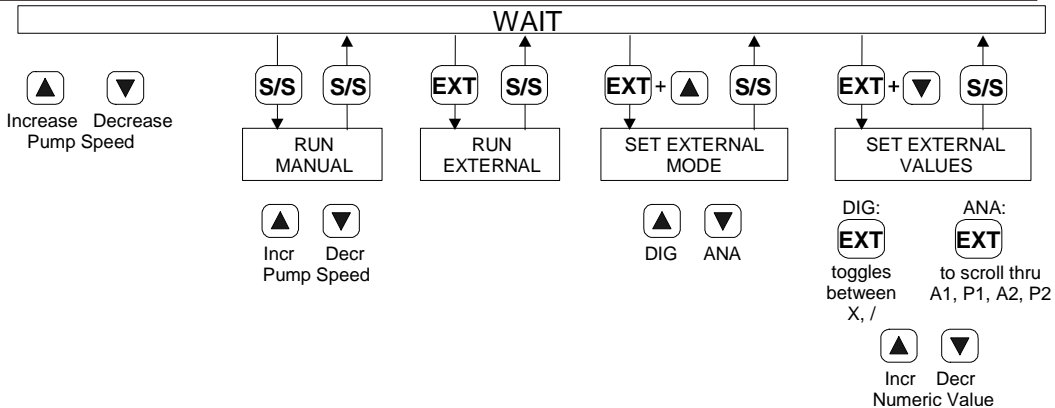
WAIT

▲ ▼
Increase Decrease
Pump Speed

S/S S/S
RUN MANUAL
▲ ▼
Incr Decr
Pump Speed

EXT S/S
RUN EXTERNAL

EXT + ▲ S/S
SET EXTERNAL MODE
▲ ▼
DIG ANA

EXT + ▼ S/S
SET EXTERNAL VALUES
DIG:
EXT
toggles between X, /
ANA:
EXT
to scroll thru A1, P1, A2, P2
▲ ▼
Incr Decr
Numeric Value